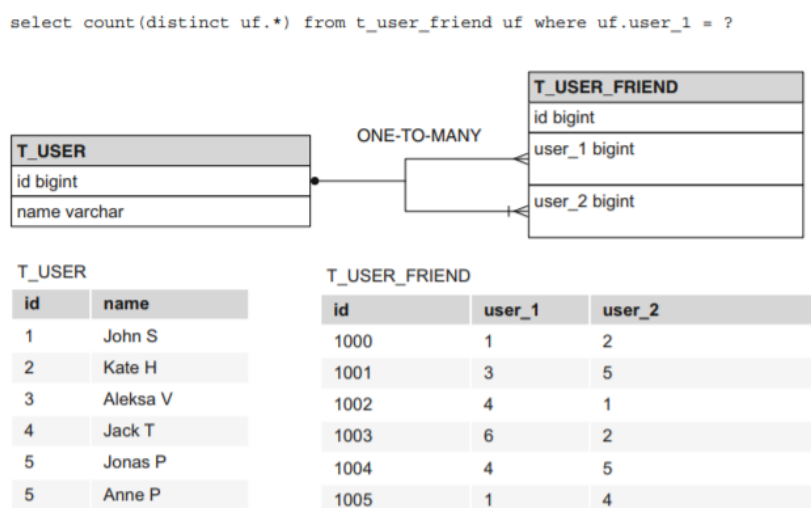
select count(distinct uf.*) from t_user_friend uf where uf.user_1 = ?

T_USER_FRIEND
id bigint
user_1 bigint
user_2 bigint

ONE-TO-MANY

T_USER
id bigint
name varchar

T_USER

| id | name |
|---|---|
| 1 | John S |
| 2 | Kate H |
| 3 | Aleksa V |
| 4 | Jack T |
| 5 | Jonas P |
| 5 | Anne P |

T_USER_FRIEND

| id | user_1 | user_2 |
|---|---|---|
| 1000 | 1 | 2 |
| 1001 | 3 | 5 |
| 1002 | 4 | 1 |
| 1003 | 6 | 2 |
| 1004 | 4 | 5 |
| 1005 | 1 | 4 |